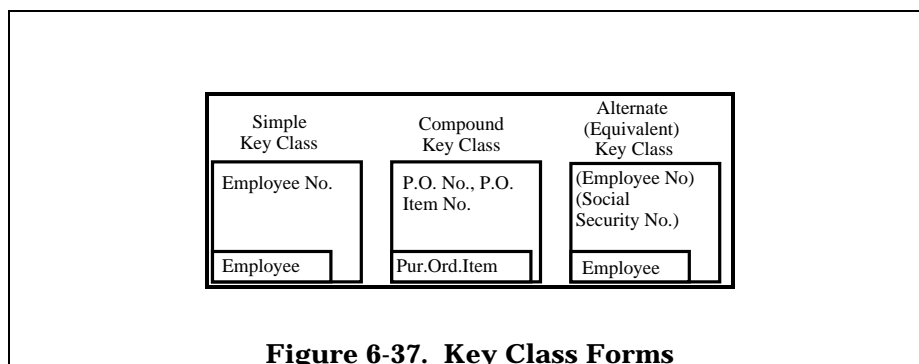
Simple Key Class

Employee No.

Employee

Compound Key Class

P.O. No., P.O. Item No.

Pur.Ord.Item

Alternate (Equivalent) Key Class

(Employee No) (Social Security No.)

Employee

**Figure 6-37. Key Class Forms**